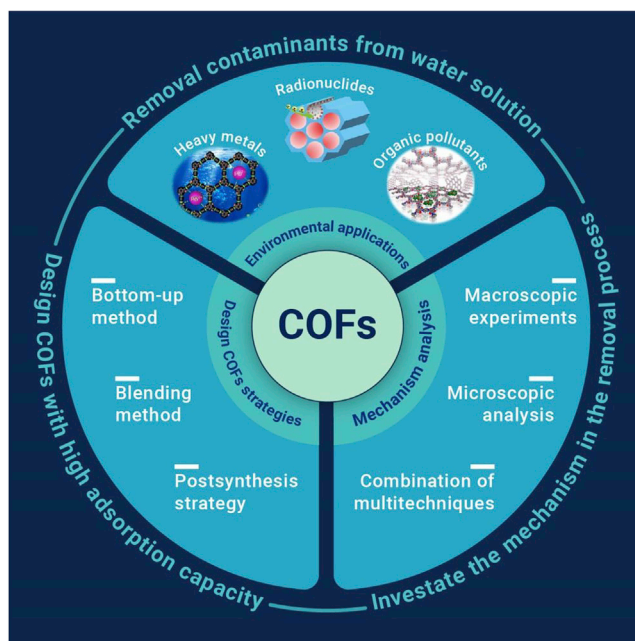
Removal contaminants from water solution

Radionuclides

Heavy metals

Organic pollutants

Environmental applications

COFs

Design COFs strategies

Mechanism analysis

Design COFs with high adsorption capacity

Bottom-up method

Blending method

Postsynthesis strategy

Investate the mechanism in the removal process

Macroscopic experiments

Microscopic analysis

Combination of multitechniques